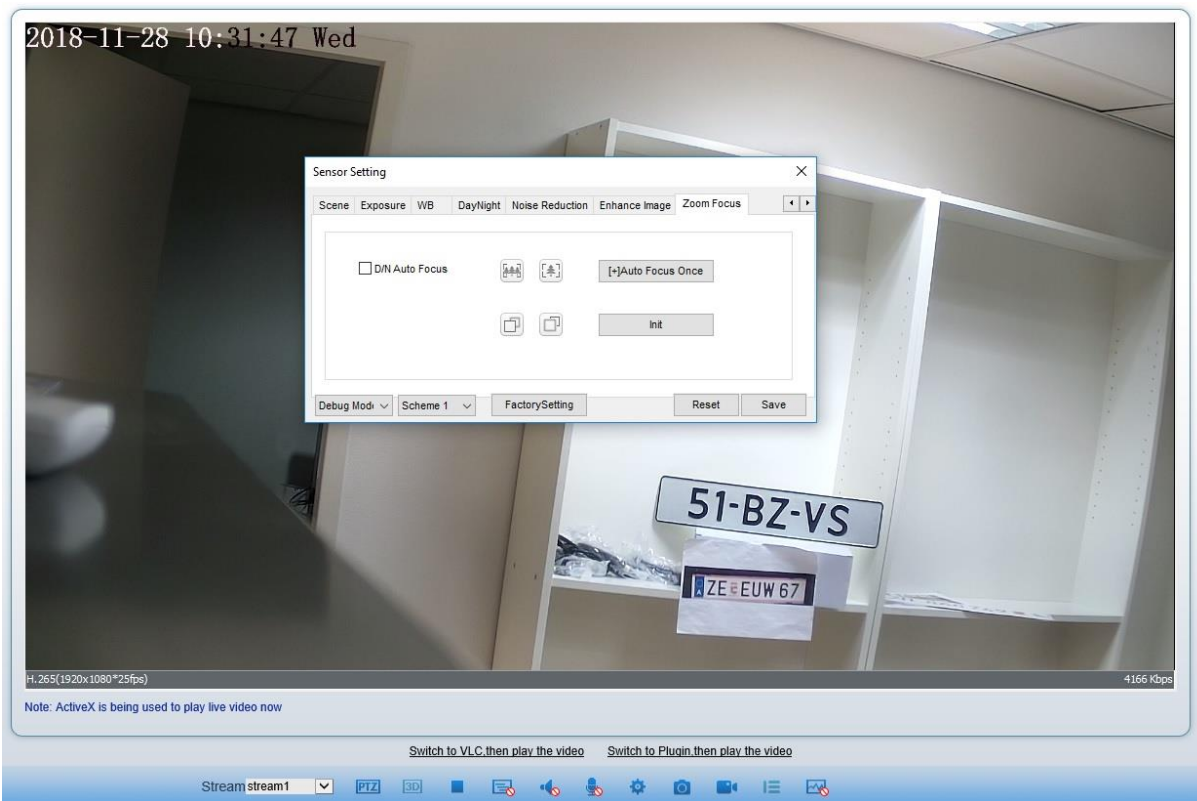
2018-11-28 10:31:47 Wed

Sensor Setting

Scene | Exposure | WB | DayNight | Noise Reduction | Enhance Image | Zoom Focus

D/N Auto Focus

[+]Auto Focus Once

Init

Debug Mod | Scheme 1 | FactorySetting | Reset | Save

51-BZ-VS

ZE EUW 67

H.265(1920x1080*25fps)

4166 Kbps

Note: ActiveX is being used to play live video now

Switch to VLC,then play the video Switch to Plugin,then play the video

Stream stream1 PTZ 3D